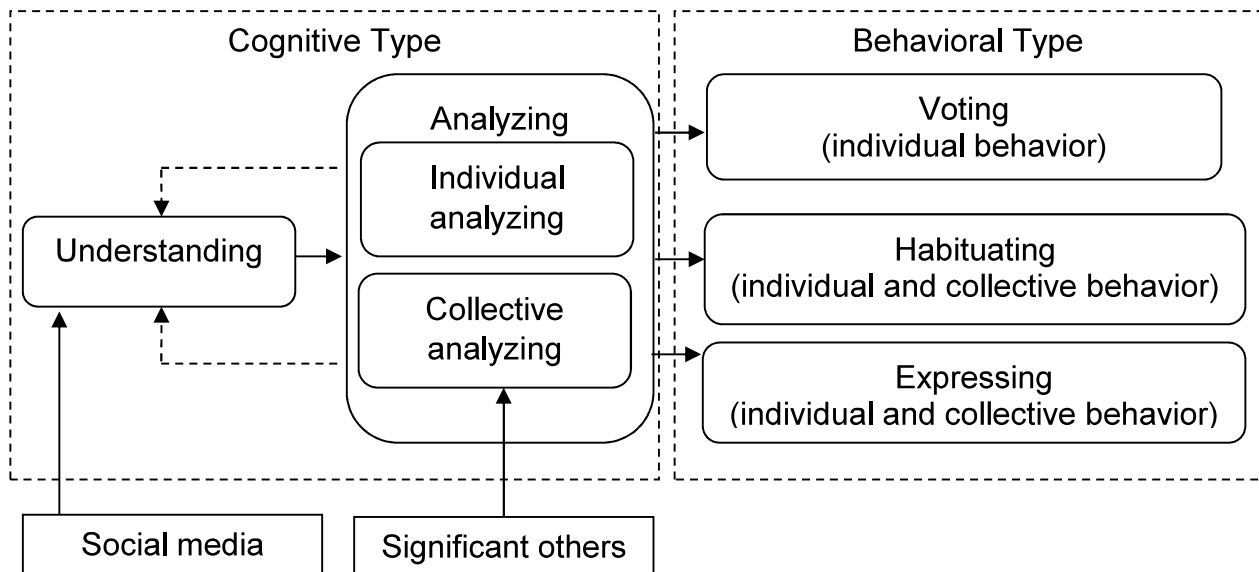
Cognitive Type

Behavioral Type

Analyzing

Individual analyzing

Collective analyzing

Understanding

Voting (individual behavior)

Habituating (individual and collective behavior)

Expressing (individual and collective behavior)

Social media

Significant others